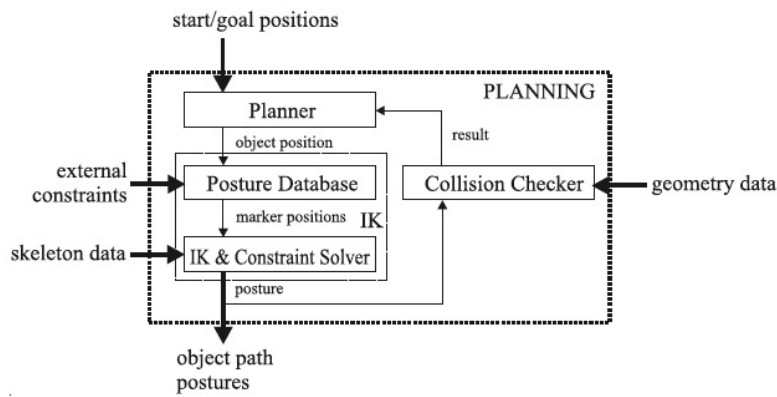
start/goal positions

PLANNING

Planner

object position

result

external constraints

Posture Database

Collision Checker

geometry data

marker positions

IK

skeleton data

IK & Constraint Solver

posture

object path postures